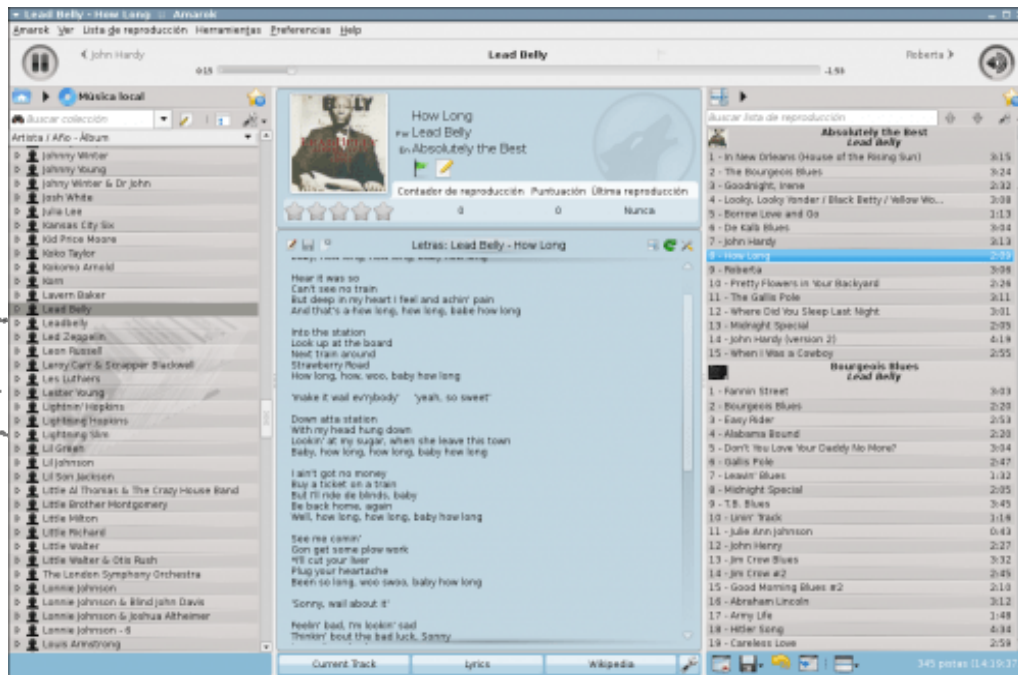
Lead Belly - How Long :: Amarok

Amarok Ver Lista de reproducción Herramientas Preferencias Help

John Hardy
Lead Belly
Roberta
0:15
-1:55

Música local
Buscar colección
Artista / Año - Álbum

Johnny Winter
Johnny Young
Johny Winter & Dr John
Josh White
Julia Lee
Kansas City Six
Kid Price Moore
Koko Taylor
Kokomo Arnold
Kom
Lavern Baker
Lead Belly
Leadbelly
Led Zeppelin
Leon Russell
Leroy Carr & Scrapper Blackwell
Les Luthiers
Lester Young
Lightnin' Hopkins
Lightning Hopkins
Lightning Slim
Lil Green
Lil Johnson
Lil Son Jackson
Little Al Thomas & The Crazy House Band
Little Brother Montgomery
Little Milton
Little Richard
Little Walter
Little Walter & Otis Rush
The London Symphony Orchestra
Lonnie Johnson
Lonnie Johnson & Blind John Davis
Lonnie Johnson & Joshua Altheimer
Lonnie Johnson - 6
Louis Armstrong

How Long
Por Lead Belly
En Absolutely the Best

| Contador de reproducción | Puntuación | Última reproducción |
|---|---|---|
| 0 | 0 | Nunca |

Letras: Lead Belly - How Long

Hear it was so
Can't see no train
But deep in my heart I feel and achin' pain
And that's a-how long, how long, babe how long

Into the station
Look up at the board
Next train around
Strawberry Road
How long, how, woo, baby how long

'make it wail ev'rybody' 'yeah, so sweet'

Down atta station
With my head hung down
Lookin' at my sugar, when she leave this town
Baby, how long, how long, baby how long

I ain't got no money
Buy a ticket on a train
But I'll ride de blinds, baby
Be back home, again
Well, how long, how long, baby how long

See me comin'
Gon get some plow work
I'll cut your liver
Plug your heartache
Been so long, woo swoo, baby how long

'Sonny, wail about it'

Feelin' bad, I'm lookin' sad
Thinkin' bout the bad luck, Sonny

Current Track
Lyrics
Wikipedia

Buscar lista de reproducción

Absolutely the Best
Lead Belly
1 - In New Orleans (House of the Rising Sun) 3:15
2 - The Bourgeois Blues 3:24
3 - Goodnight, Irene 2:32
4 - Looky, Looky Yonder / Black Betty / Yellow Wo... 3:08
5 - Borrow Love and Go 1:13
6 - De Kalb Blues 3:04
7 - John Hardy 3:13
8 - How Long 2:09
9 - Roberta 3:08
10 - Pretty Flowers in Your Backyard 2:26
11 - The Gallis Pole 3:11
12 - Where Did You Sleep Last Night 3:01
13 - Midnight Special 2:05
14 - John Hardy (version 2) 4:19
15 - When I Was a Cowboy 2:55

Bourgeois Blues
Lead Belly
1 - Fannin Street 3:03
2 - Bourgeois Blues 2:20
3 - Easy Rider 2:53
4 - Alabama Bound 2:20
5 - Don't You Love Your Daddy No More? 3:04
6 - Gallis Pole 2:47
7 - Leavin' Blues 1:32
8 - Midnight Special 2:05
9 - T.B. Blues 3:45
10 - Linin' Track 1:16
11 - Julie Ann Johnson 0:43
12 - John Henry 2:27
13 - Jim Crow Blues 2:45
14 - Jim Crow #2 2:45
15 - Good Morning Blues #2 2:10
16 - Abraham Lincoln 3:12
17 - Army Life 3:08
18 - Hitler Song 4:34
19 - Careless Love 2:59

345 pistas (14:19:37